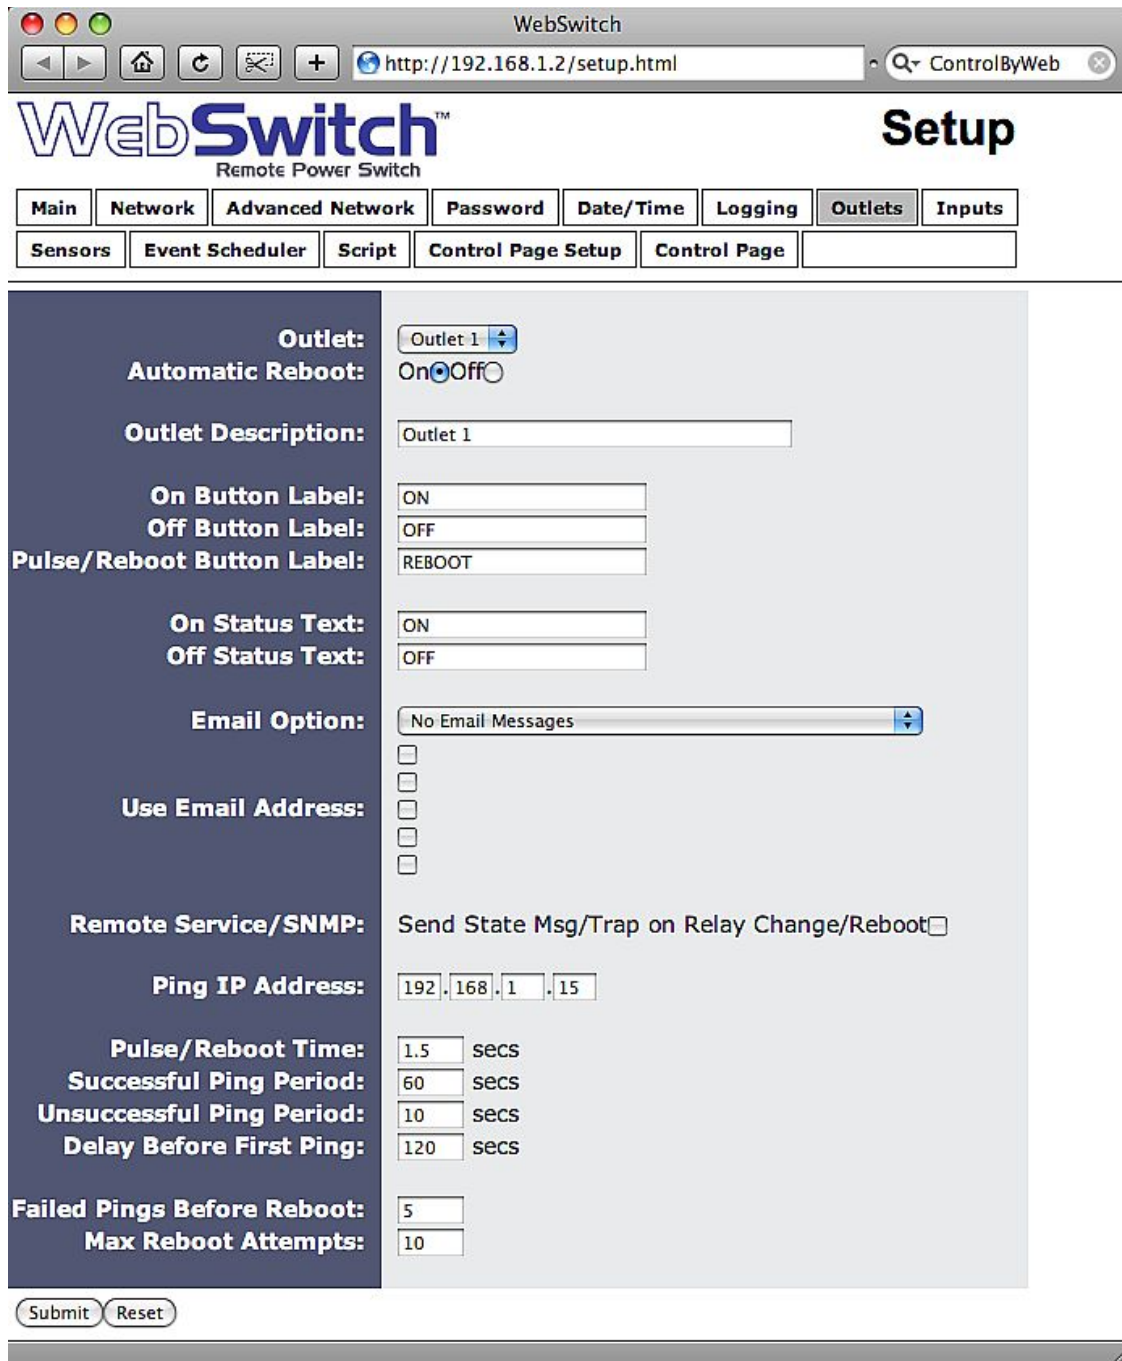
WebSwitch

http://192.168.1.2/setup.html

ControlByWeb

WebSwitch™
Remote Power Switch

Setup

| Main | Network | Advanced Network | Password | Date/Time | Logging | Outlets | Inputs |
|---|---|---|---|---|---|---|---|
| Sensors | Event Scheduler | Script | Control Page Setup | Control Page | | | |

Outlet: Outlet 1
Automatic Reboot: On Off

Outlet Description: Outlet 1

On Button Label: ON
Off Button Label: OFF
Pulse/Reboot Button Label: REBOOT

On Status Text: ON
Off Status Text: OFF

Email Option: No Email Messages

Use Email Address:

Remote Service/SNMP: Send State Msg/Trap on Relay Change/Reboot

Ping IP Address: 192 . 168 . 1 . 15

Pulse/Reboot Time: 1.5 secs
Successful Ping Period: 60 secs
Unsuccessful Ping Period: 10 secs
Delay Before First Ping: 120 secs

Failed Pings Before Reboot: 5
Max Reboot Attempts: 10

Submit Reset